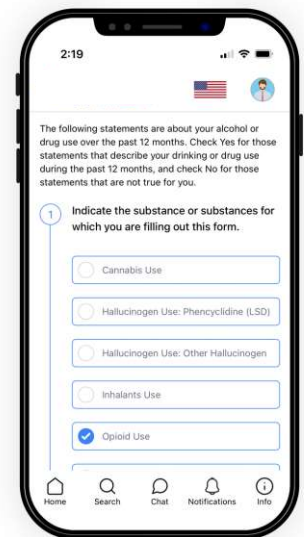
2:19

The following statements are about your alcohol or drug use over the past 12 months. Check Yes for those statements that describe your drinking or drug use during the past 12 months, and check No for those statements that are not true for you.

1 Indicate the substance or substances for which you are filling out this form.

Cannabis Use

Hallucinogen Use: Phencyclidine (LSD)

Hallucinogen Use: Other Hallucinogen

Inhalants Use

Opioid Use

Home Search Chat Notifications Info